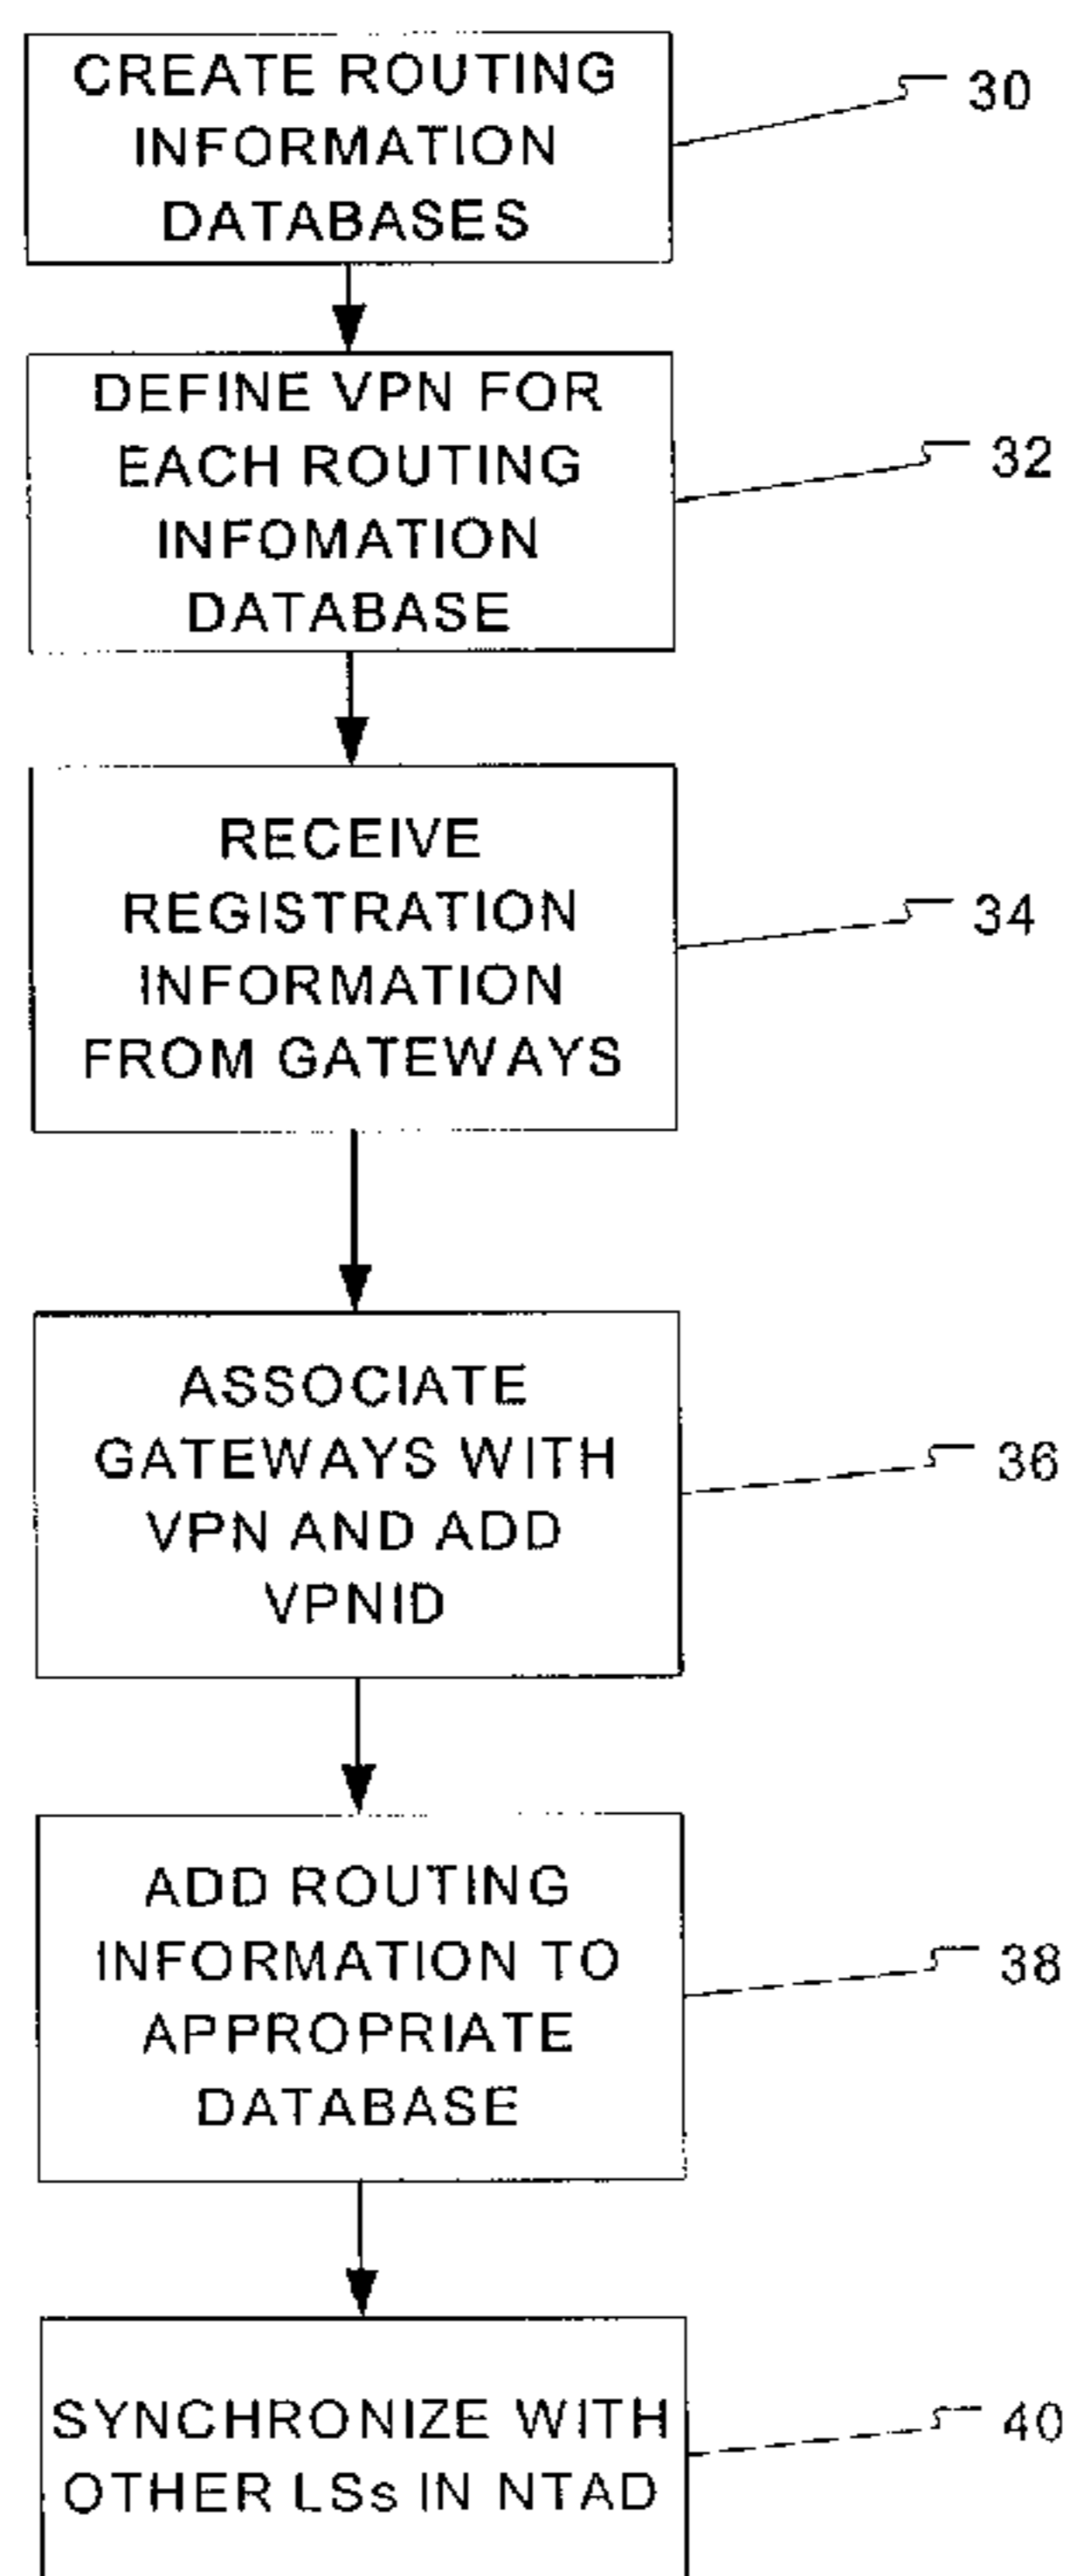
CREATE ROUTING INFORMATION DATABASES

30

DEFINE VPN FOR EACH ROUTING INFOMATION DATABASE

32

RECEIVE REGISTRATION INFORMATION FROM GATEWAYS

34

ASSOCIATE GATEWAYS WITH VPN AND ADD VPNID

36

ADD ROUTING INFORMATION TO APPROPRIATE DATABASE

38

SYNCHRONIZE WITH OTHER LSs IN NTAD

40